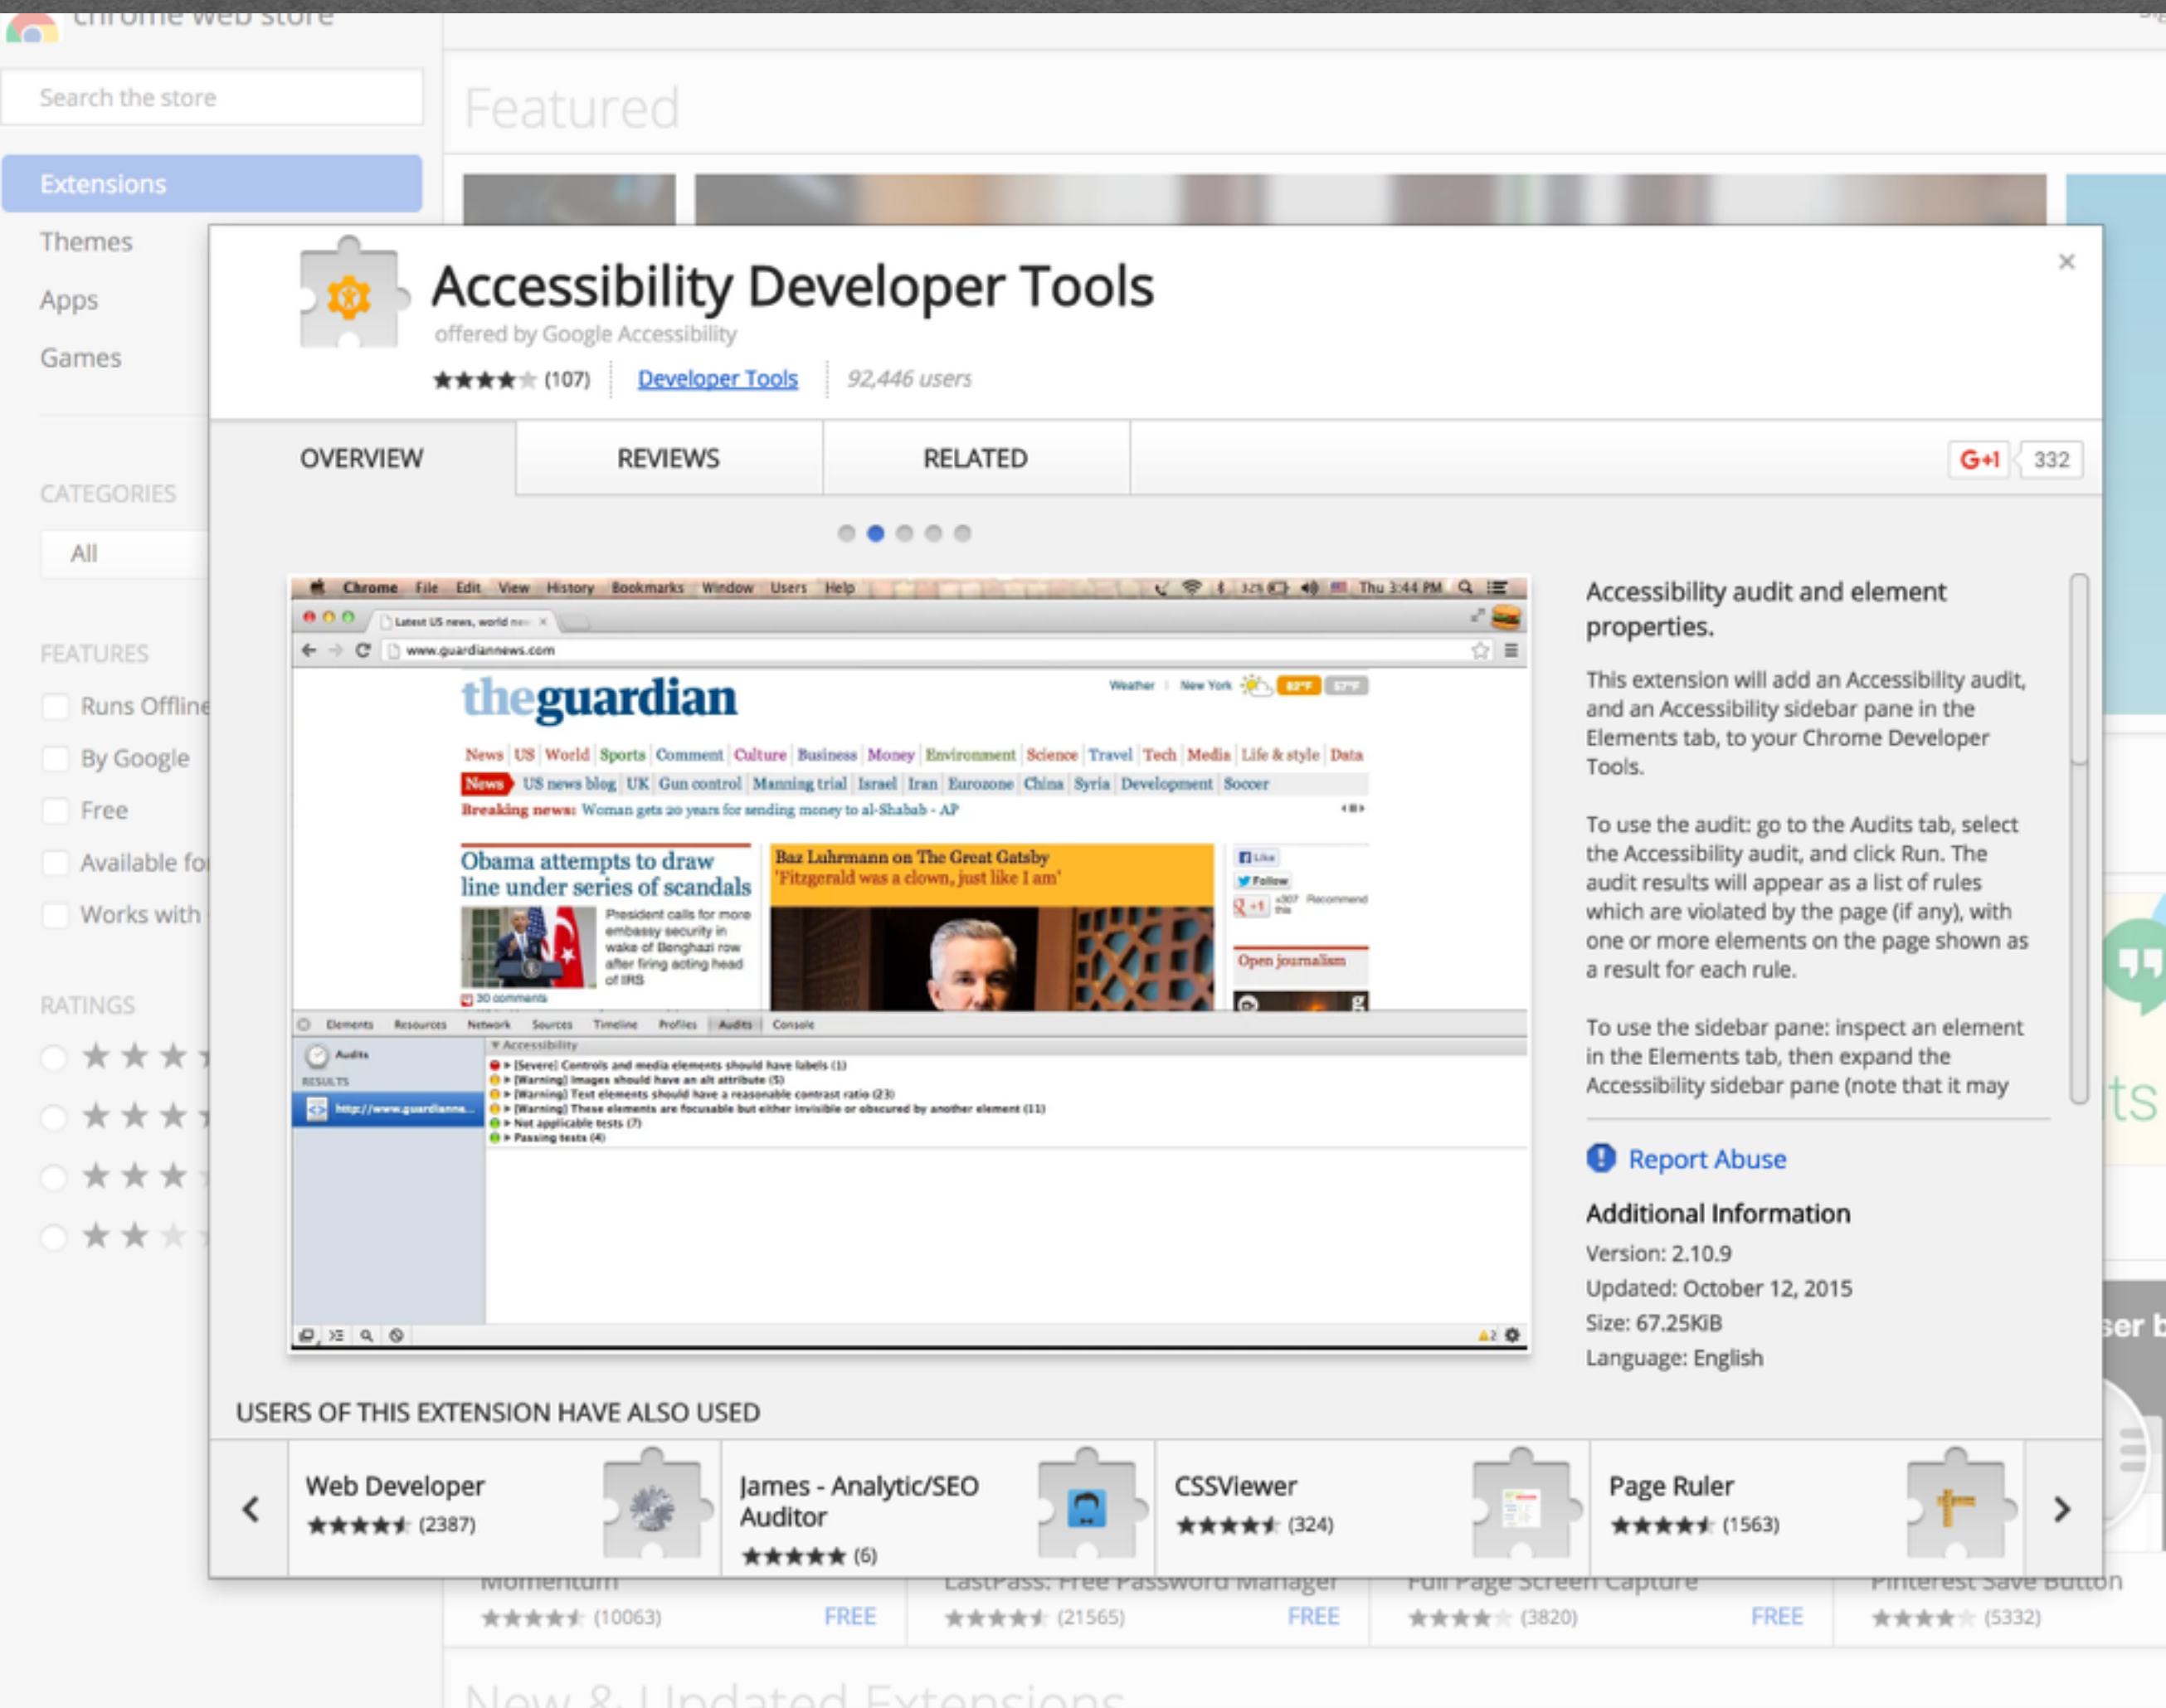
chrome web store

Search the store

Featured

Extensions
Themes
Apps
Games

CATEGORIES
All

FEATURES
Runs Offline
By Google
Free
Available fo
Works with

RATINGS

Accessibility Developer Tools
offered by Google Accessibility
★★★★★ (107) | Developer Tools | 92,446 users

×

OVERVIEW | REVIEWS | RELATED | G+1 332

Chrome File Edit View History Bookmarks Window Users Help Thu 3:44 PM
Latest US news, world news
www.guardiannews.com
theguardian
Weather New York
News | US | World | Sports | Comment | Culture | Business | Money | Environment | Science | Travel | Tech | Media | Life & style | Data
News | US news blog | UK | Gun control | Manning trial | Israel | Iran | Eurozone | China | Syria | Development | Soccer
Breaking news: Woman gets 20 years for sending money to al-Shabab - AP
Obama attempts to draw line under series of scandals
President calls for more embassy security in wake of Benghazi row after firing acting head of IRS
30 comments
Baz Luhrmann on The Great Gatsby 'Fitzgerald was a clown, just like I am'
Like
Follow
Open journalism
Elements Resources Network Sources Timeline Profiles Audits Console
Audits
RESULTS
http://www.guardianne...
▼ Accessibility
[Severe] Controls and media elements should have labels (1)
[Warning] Images should have an alt attribute (5)
[Warning] Text elements should have a reasonable contrast ratio (23)
[Warning] These elements are focusable but either invisible or obscured by another element (11)
Not applicable tests (7)
Passing tests (4)

Accessibility audit and element properties.

This extension will add an Accessibility audit, and an Accessibility sidebar pane in the Elements tab, to your Chrome Developer Tools.

To use the audit: go to the Audits tab, select the Accessibility audit, and click Run. The audit results will appear as a list of rules which are violated by the page (if any), with one or more elements on the page shown as a result for each rule.

To use the sidebar pane: inspect an element in the Elements tab, then expand the Accessibility sidebar pane (note that it may

Report Abuse

Additional Information
Version: 2.10.9
Updated: October 12, 2015
Size: 67.25KiB
Language: English

USERS OF THIS EXTENSION HAVE ALSO USED

Web Developer ★★★★★ (2387)
James - Analytic/SEO Auditor ★★★★★ (6)
CSSViewer ★★★★★ (324)
Page Ruler ★★★★★ (1563)

Momentum ★★★★★ (10063) FREE
LastPass: Free Password Manager ★★★★★ (21565) FREE
Full Page Screen Capture ★★★★★ (3820) FREE
Pinterest Save Button ★★★★★ (5332)

New & Updated Extensions